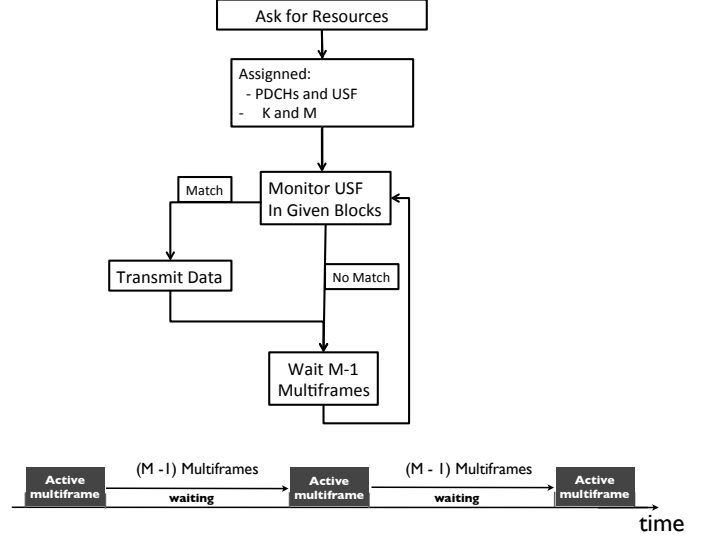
Ask for Resources

Assigned:
- PDCHs and USF
- K and M

Monitor USF In Given Blocks

Match

Transmit Data

No Match

Wait M-1 Multiframes

Active multiframe

(M - I) Multiframes

waiting

Active multiframe

(M - I) Multiframes

waiting

Active multiframe

time